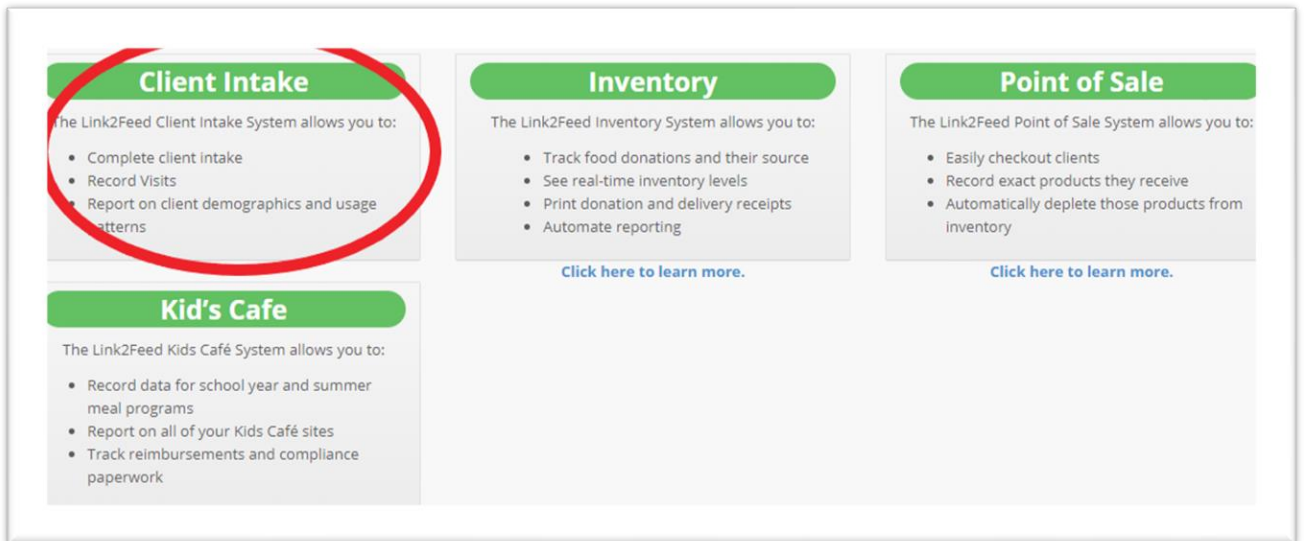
Client Intake

The Link2Feed Client Intake System allows you to:

- Complete client intake
- Record Visits
- Report on client demographics and usage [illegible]atterns

Inventory

The Link2Feed Inventory System allows you to:

- Track food donations and their source
- See real-time inventory levels
- Print donation and delivery receipts
- Automate reporting

Click here to learn more.

Point of Sale

The Link2Feed Point of Sale System allows you to:

- Easily checkout clients
- Record exact products they receive
- Automatically deplete those products from inventory

Click here to learn more.

Kid's Cafe

The Link2Feed Kids Café System allows you to:

- Record data for school year and summer meal programs
- Report on all of your Kids Café sites
- Track reimbursements and compliance paperwork